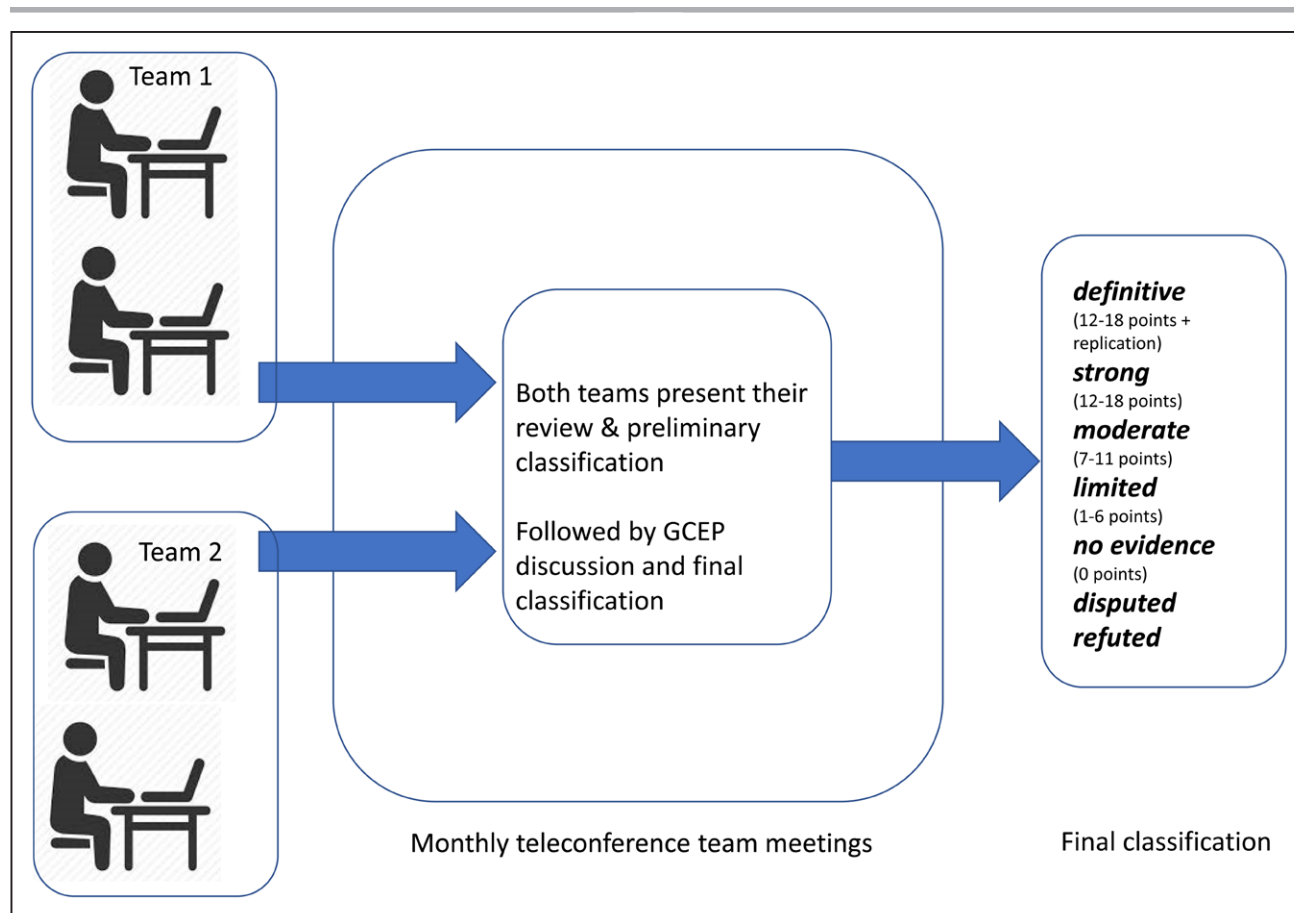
Team 1

Team 2

Both teams present their review & preliminary classification

Followed by GCEP discussion and final classification

Monthly teleconference team meetings

***definitive***
(12-18 points + replication)
***strong***
(12-18 points)
***moderate***
(7-11 points)
***limited***
(1-6 points)
***no evidence***
(0 points)
***disputed***
***refuted***

Final classification